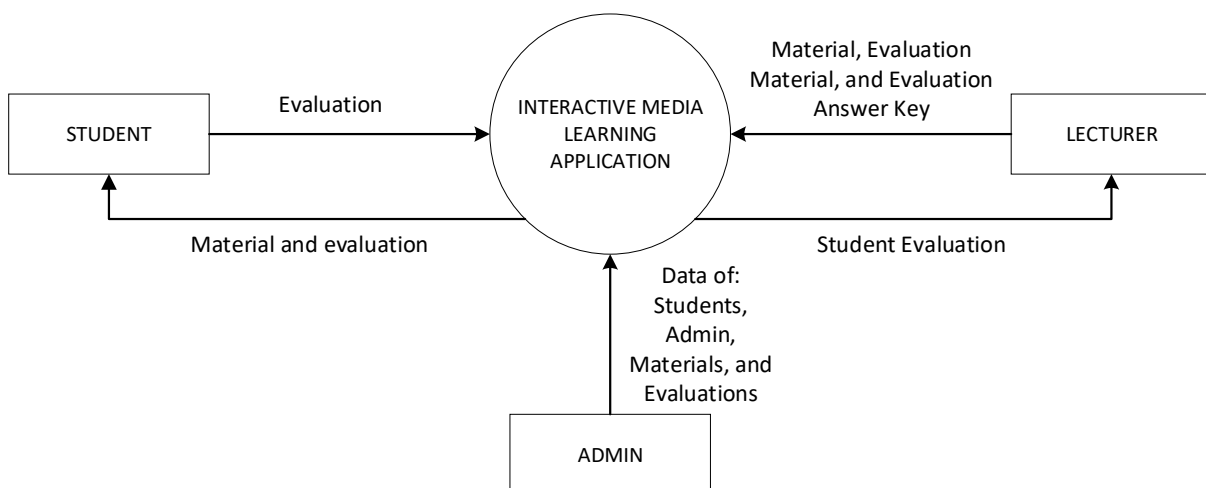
STUDENT

Evaluation

INTERACTIVE MEDIA LEARNING APPLICATION

Material, Evaluation Material, and Evaluation Answer Key

LECTURER

Material and evaluation

Student Evaluation

Data of: Students, Admin, Materials, and Evaluations

ADMIN